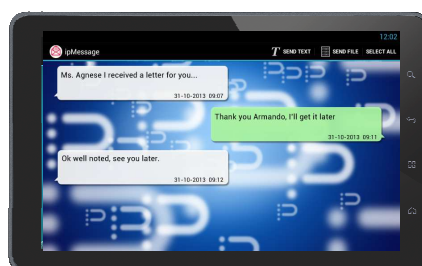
12:02

ipMessage

SEND TEXT

SEND FILE

SELECT ALL

Ms. Agnese I received a letter for you...

31-10-2013 09:07

Thank you Armando, I'll get it later

31-10-2013 09:11

Ok well noted, see you later.

31-10-2013 09:12